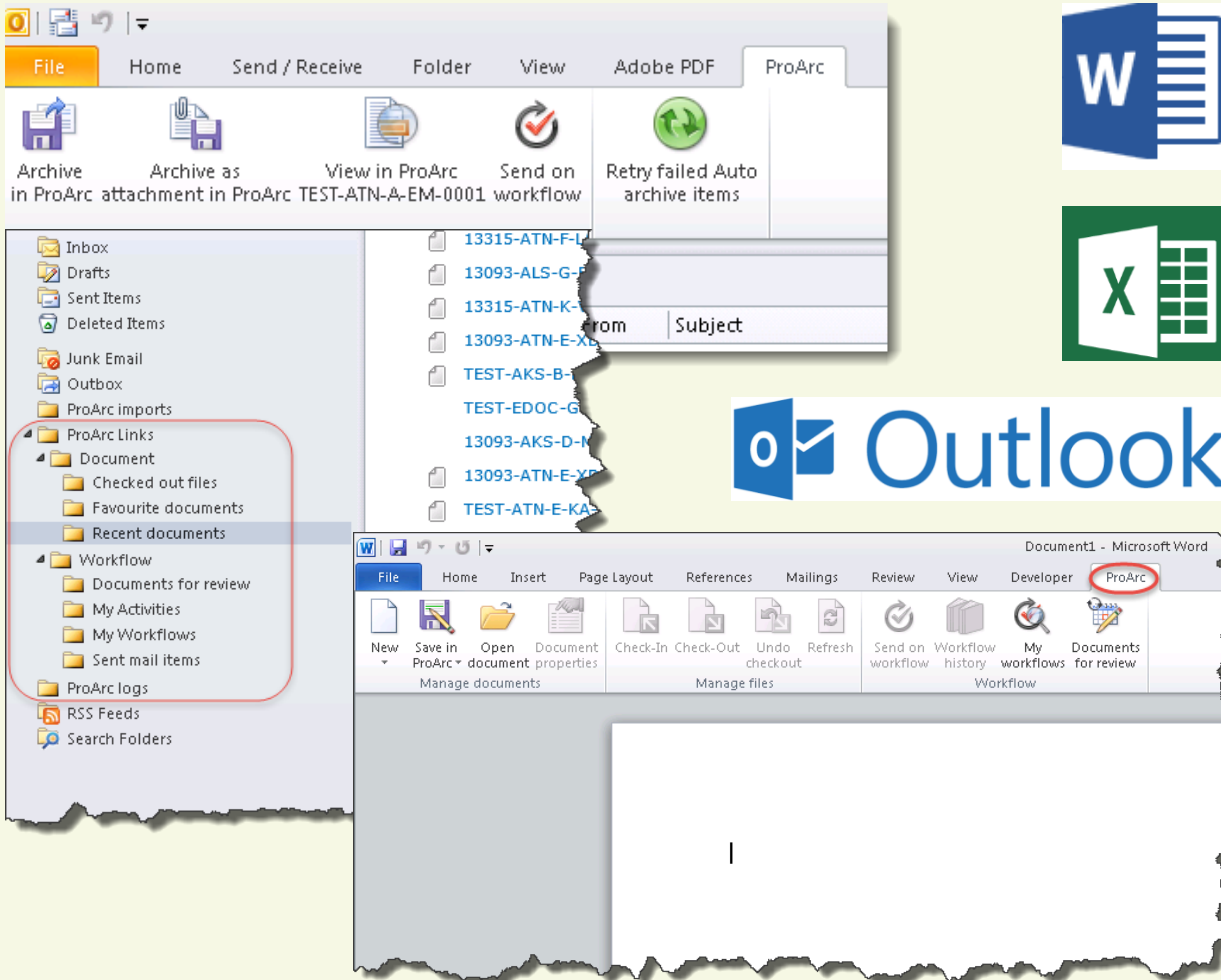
File Home Send / Receive Folder View Adobe PDF ProArc

Archive in ProArc
Archive as attachment in ProArc
View in ProArc TEST-ATN-A-EM-0001
Send on workflow
Retry failed Auto archive items

Inbox
Drafts
Sent Items
Deleted Items
Junk Email
Outbox
ProArc imports
ProArc Links
Document
Checked out files
Favourite documents
Recent documents
Workflow
Documents for review
My Activities
My Workflows
Sent mail items
ProArc logs
RSS Feeds
Search Folders

13315-ATN-F-L
13093-ALS-G-F
13315-ATN-K-
13093-ATN-E-XE
TEST-AKS-B-
TEST-EDOC-G
13093-AKS-D-M
13093-ATN-E-XE
TEST-ATN-E-KA-

rom Subject

W

X

Outlook

Document1 - Microsoft Word
File Home Insert Page Layout References Mailings Review View Developer ProArc

New
Save in ProArc
Open document
Document properties
Manage documents
Check-In
Check-Out
Undo checkout
Refresh
Manage files
Send on workflow
Workflow history
My workflows
Documents for review
Workflow